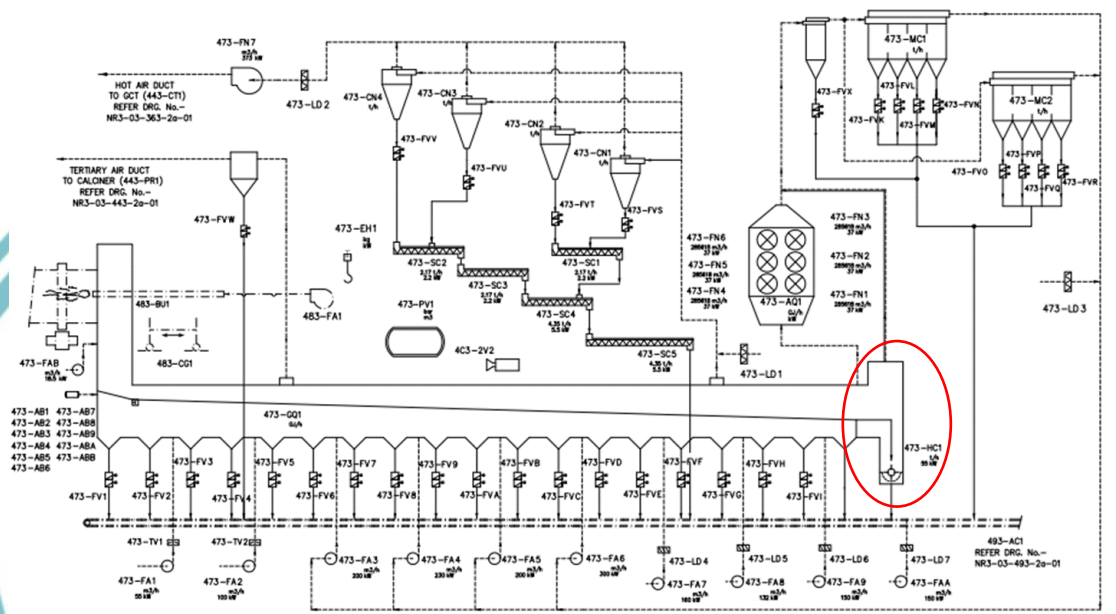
473-FN7
m3/h
373 kW

HOT AIR DUCT
TO GCT (443-CT1)
REFER DRG. No.-
NR3-03-363-2a-01

473-LD 2

TERTIARY AIR DUCT
TO CALCINER (443-PR1)
REFER DRG. No.-
NR3-03-443-2a-01

473-FVW

473-CN4
t/h
473-CN3
473-FVV
473-FVU
473-CN2
473-CN1
473-FVT
473-FVS

473-EH1
kg
kW

473-SC2
473-SC3
473-SC1
473-SC4
473-SC5

473-PV1
kg
m3

4C3-2V2

483-BU1
483-FA1
483-CG1

473-FAB
m3/h
16.5 kW

473-AB1
473-AB2
473-AB3
473-AB4
473-AB5
473-AB6
473-AB7
473-AB8
473-AB9
473-ABA
473-ABB

473-GQ1
GJ/h

473-FN6
473-FN5
473-FN4
473-AQ1
GJ/h
473-FN3
473-FN2
473-FN1

473-FVX
473-MC1
t/h
473-FVL
473-FVK
473-FVM
473-FVN
473-MC2
t/h
473-FVO
473-FVP
473-FVQ
473-FVR

473-LD 3

473-LD1

473-HC1
t/h
55 kW

473-FV1
473-FV2
473-FV3
473-FV4
473-FV5
473-FV6
473-FV7
473-FV8
473-FV9
473-FVA
473-FVB
473-FVC
473-FVD
473-FVE
473-FVF
473-FVG
473-FVH
473-FVI

493-AC1
REFER DRG. No.-
NR3-03-493-2a-01

473-TV1
473-TV2
473-FA1
m3/h
50 kW
473-FA2
m3/h
100 kW
473-FA3
m3/h
200 kW
473-FA4
m3/h
230 kW
473-FA5
m3/h
200 kW
473-FA6
m3/h
300 kW
473-LD 4
473-FA7
m3/h
160 kW
473-LD 5
473-FA8
m3/h
132 kW
473-LD 6
473-FA9
m3/h
150 kW
473-LD 7
473-FAA
m3/h
150 kW